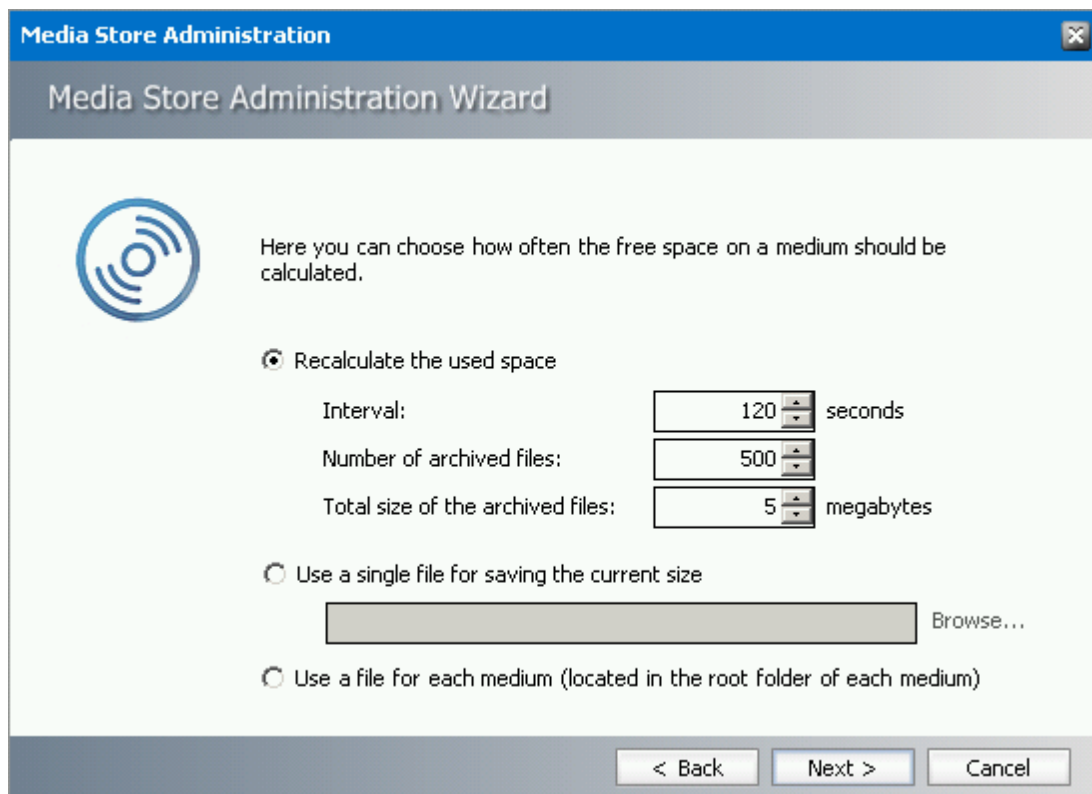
Media Store Administration

Media Store Administration Wizard

Here you can choose how often the free space on a medium should be calculated.

Recalculate the used space

Interval: 120 seconds

Number of archived files: 500

Total size of the archived files: 5 megabytes

Use a single file for saving the current size

Browse...

Use a file for each medium (located in the root folder of each medium)

< Back
Next >
Cancel